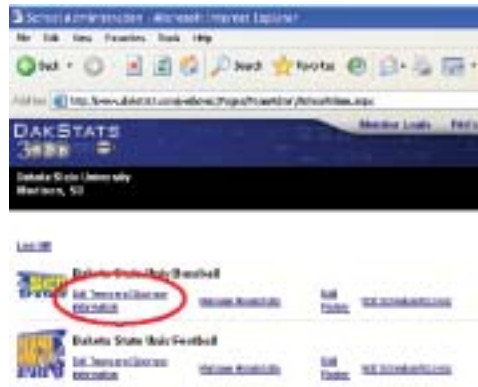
School Administration - Microsoft Internet Explorer

File Edit View Favorites Tools Help

Back Search Favorites

Address http://www.dakstats.com/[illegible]/SchoolAdmin.aspx

DAKSTATS

Member Login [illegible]

Dakota State University
Madison, SD

Log Off

Dakota State Univ Baseball
Edit Team and Sponsor Information
Manage Roster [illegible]
Edit Roster
Edit Schedule/Scores

Dakota State Univ Football
Edit Team and Sponsor Information
Manage Roster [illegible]
Edit Roster
Edit Schedule/Scores